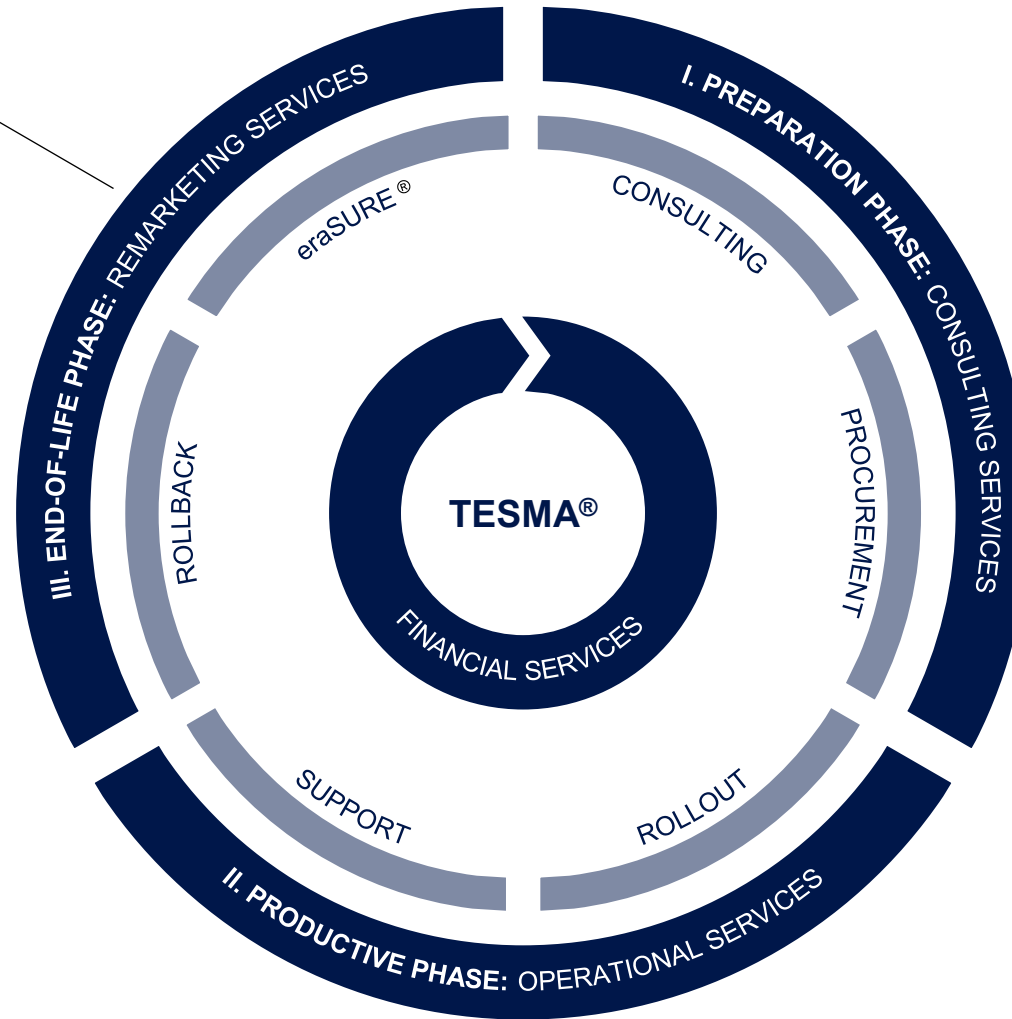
I. PREPARATION PHASE: CONSULTING SERVICES

CONSULTING

PROCUREMENT

ROLLOUT

II. PRODUCTIVE PHASE: OPERATIONAL SERVICES

SUPPORT

ROLLBACK

III. END-OF-LIFE PHASE: REMARKETING SERVICES

eraSURE®

TESMA®

FINANCIAL SERVICES